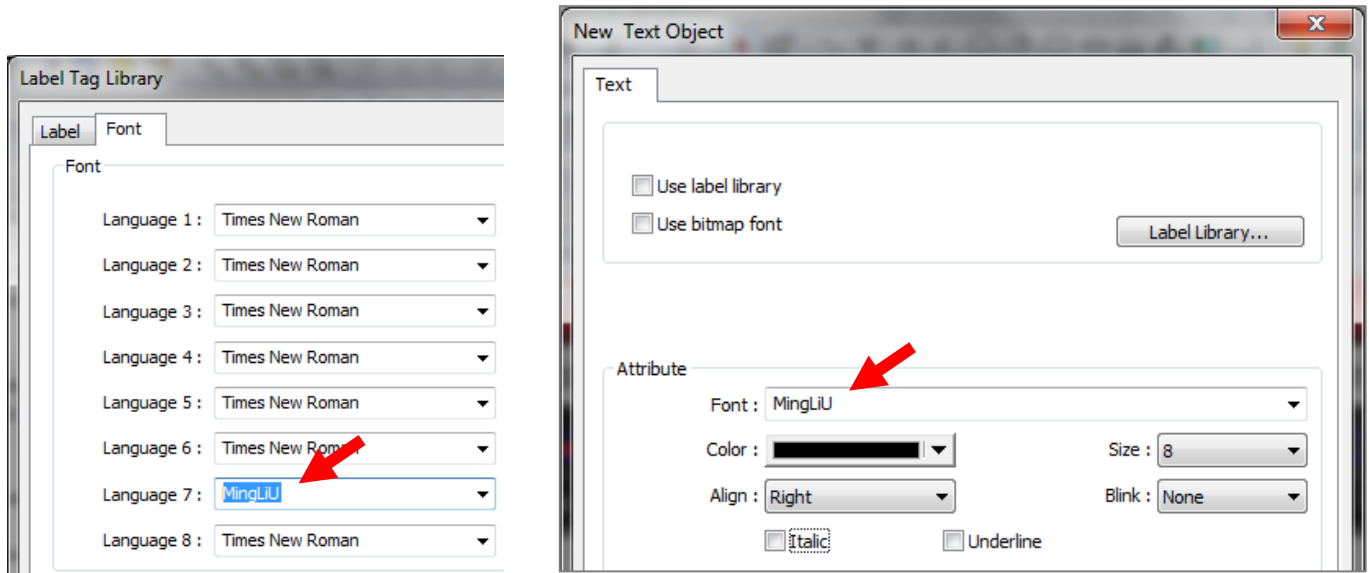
Label Tag Library

Label Font

Font

Language 1 : Times New Roman

Language 2 : Times New Roman

Language 3 : Times New Roman

Language 4 : Times New Roman

Language 5 : Times New Roman

Language 6 : Times New Roman

Language 7 : MingLiU

Language 8 : Times New Roman

New Text Object

Text

Use label library

Use bitmap font

Label Library...

Attribute

Font : MingLiU

Color :

Size : 8

Align : Right

Blink : None

Italic

Underline